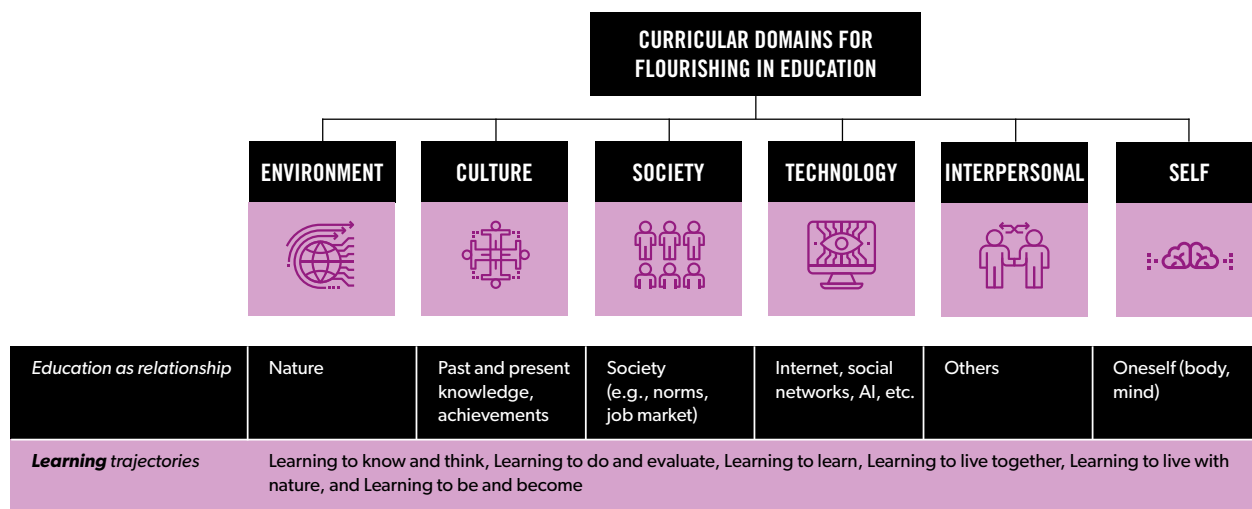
CURRICULAR DOMAINS FOR FLOURISHING IN EDUCATION

ENVIRONMENT

CULTURE

SOCIETY

TECHNOLOGY

INTERPERSONAL

SELF

| *Education as relationship* | Nature | Past and present knowledge, achievements | Society (e.g., norms, job market) | Internet, social networks, AI, etc. | Others | Oneself (body, mind) |
|---|---|---|---|---|---|---|
| ***Learning** trajectories* | Learning to know and think, Learning to do and evaluate, Learning to learn, Learning to live together, Learning to live with nature, and Learning to be and become | | | | | |